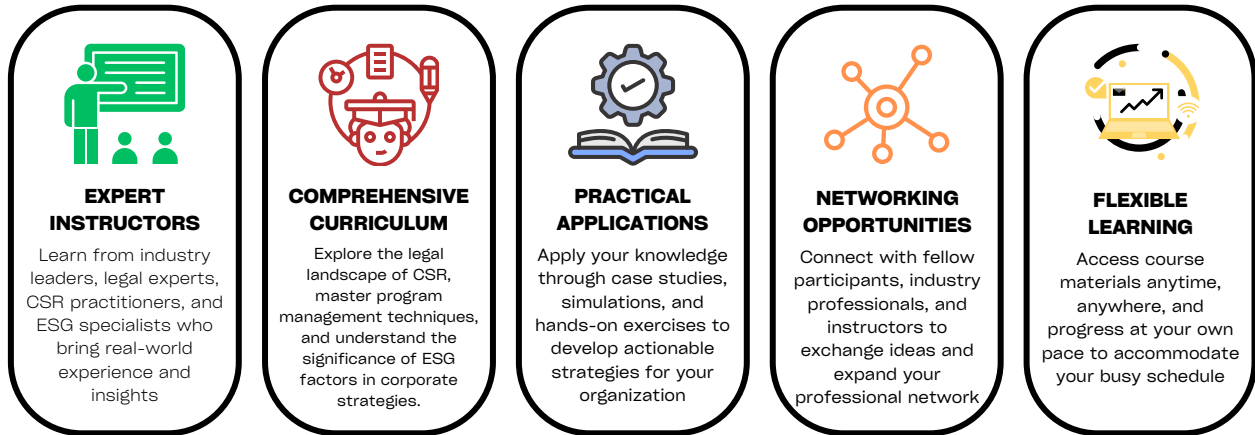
EXPERT INSTRUCTORS

Learn from industry leaders, legal experts, CSR practitioners, and ESG specialists who bring real-world experience and insights

COMPREHENSIVE CURRICULUM

Explore the legal landscape of CSR, master program management techniques, and understand the significance of ESG factors in corporate strategies.

PRACTICAL APPLICATIONS

Apply your knowledge through case studies, simulations, and hands-on exercises to develop actionable strategies for your organization

NETWORKING OPPORTUNITIES

Connect with fellow participants, industry professionals, and instructors to exchange ideas and expand your professional network

FLEXIBLE LEARNING

Access course materials anytime, anywhere, and progress at your own pace to accommodate your busy schedule